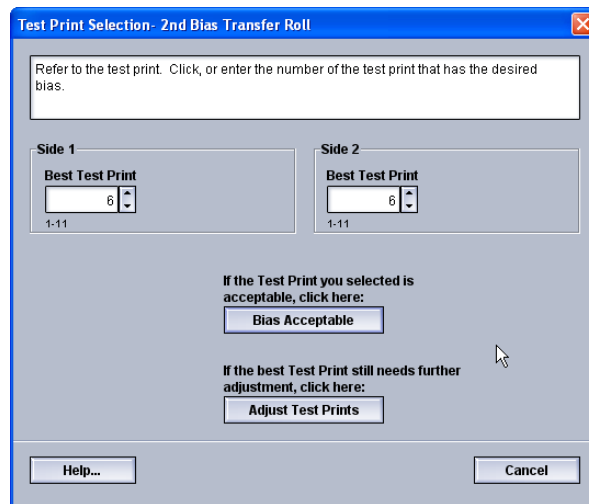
Test Print Selection- 2nd Bias Transfer Roll

Refer to the test print. Click, or enter the number of the test print that has the desired bias.

Side 1
Best Test Print
6
1-11

Side 2
Best Test Print
6
1-11

If the Test Print you selected is acceptable, click here:
Bias Acceptable

If the best Test Print still needs further adjustment, click here:
Adjust Test Prints

Help...
Cancel